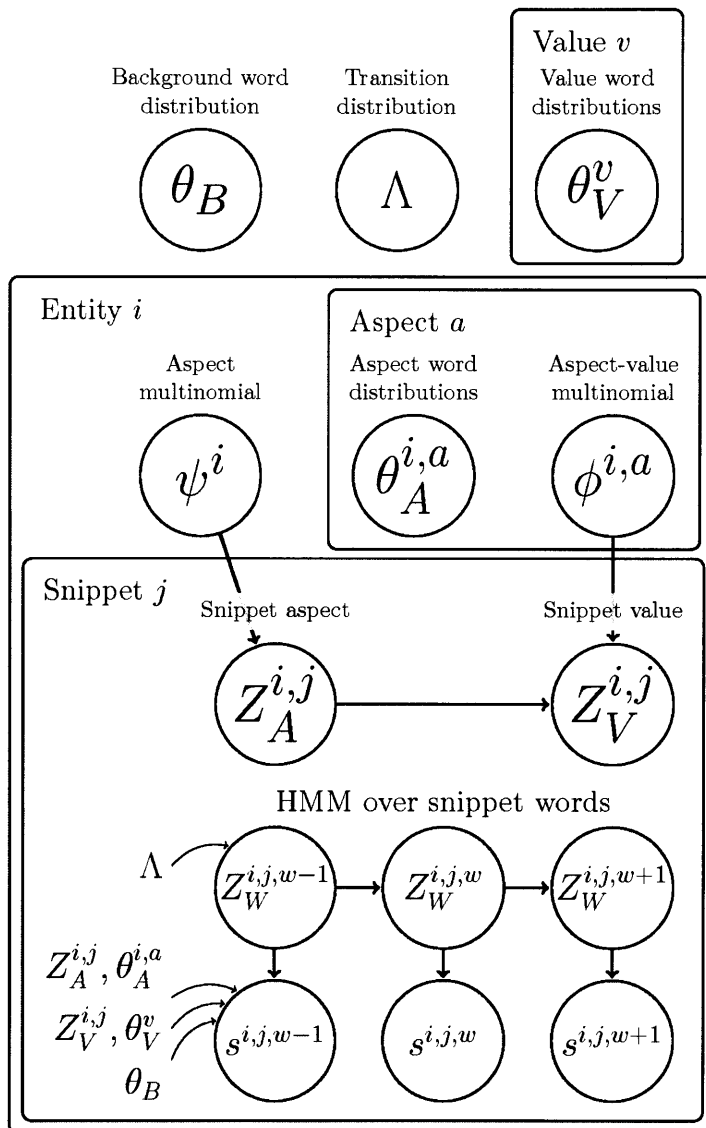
Background word distribution

$\theta_B$

Transition distribution

$\Lambda$

Value $v$

Value word distributions

$\theta_V^v$

Entity $i$

Aspect multinomial

$\psi^i$

Aspect $a$

Aspect word distributions

$\theta_A^{i,a}$

Aspect-value multinomial

$\phi^{i,a}$

Snippet $j$

Snippet aspect

$Z_A^{i,j}$

Snippet value

$Z_V^{i,j}$

HMM over snippet words

$\Lambda$

$Z_W^{i,j,w-1}$

$Z_W^{i,j,w}$

$Z_W^{i,j,w+1}$

$Z_A^{i,j}, \theta_A^{i,a}$

$Z_V^{i,j}, \theta_V^v$

$\theta_B$

$s^{i,j,w-1}$

$s^{i,j,w}$

$s^{i,j,w+1}$